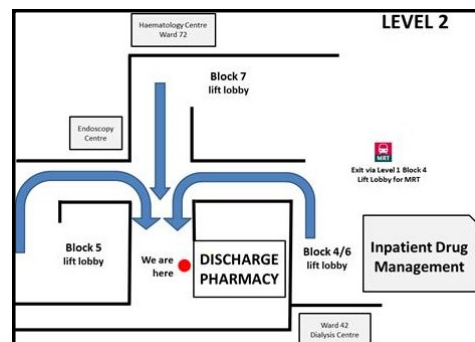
Haematology Centre
Ward 72

LEVEL 2

Block 7
lift lobby

Endoscopy
Centre

MRT

Exit via Level 1 Block 4
Lift Lobby for MRT

Block 5
lift lobby

We are
here

DISCHARGE
PHARMACY

Block 4/6
lift lobby

Inpatient Drug
Management

Ward 42
Dialysis Centre